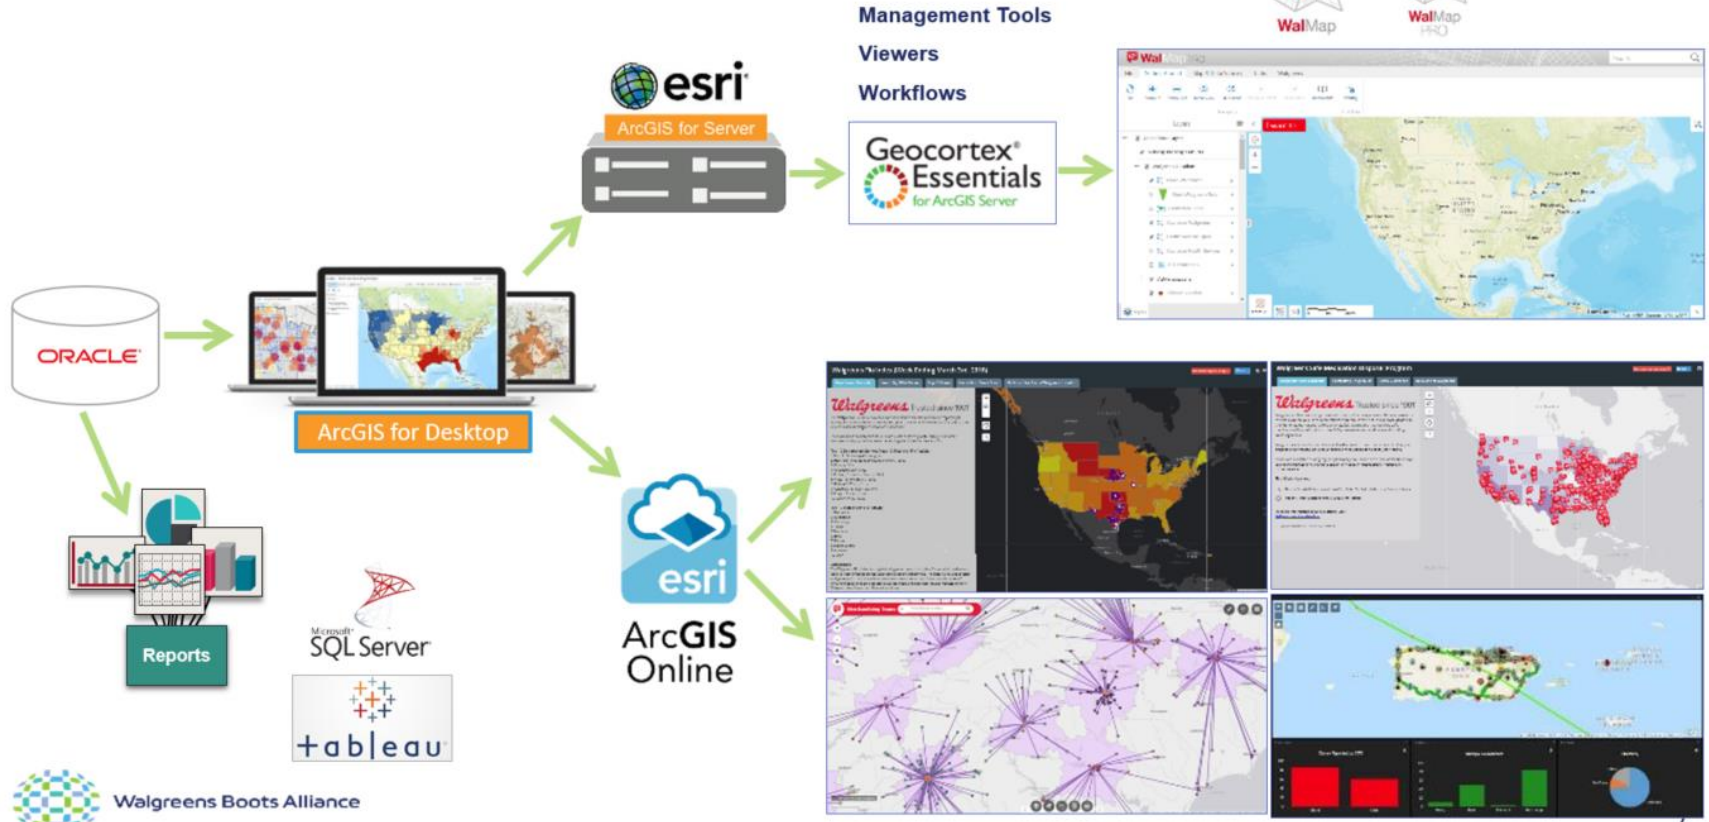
Management Tools
Viewers
Workflows

WalMap
WalMap HRD

esri
ArcGIS for Server

Geocortex Essentials for ArcGIS Server

ORACLE

ArcGIS for Desktop

Reports

Microsoft SQL Server

tableau

esri
ArcGIS Online

Walgreens
Walgreens

Walgreens Boots Alliance